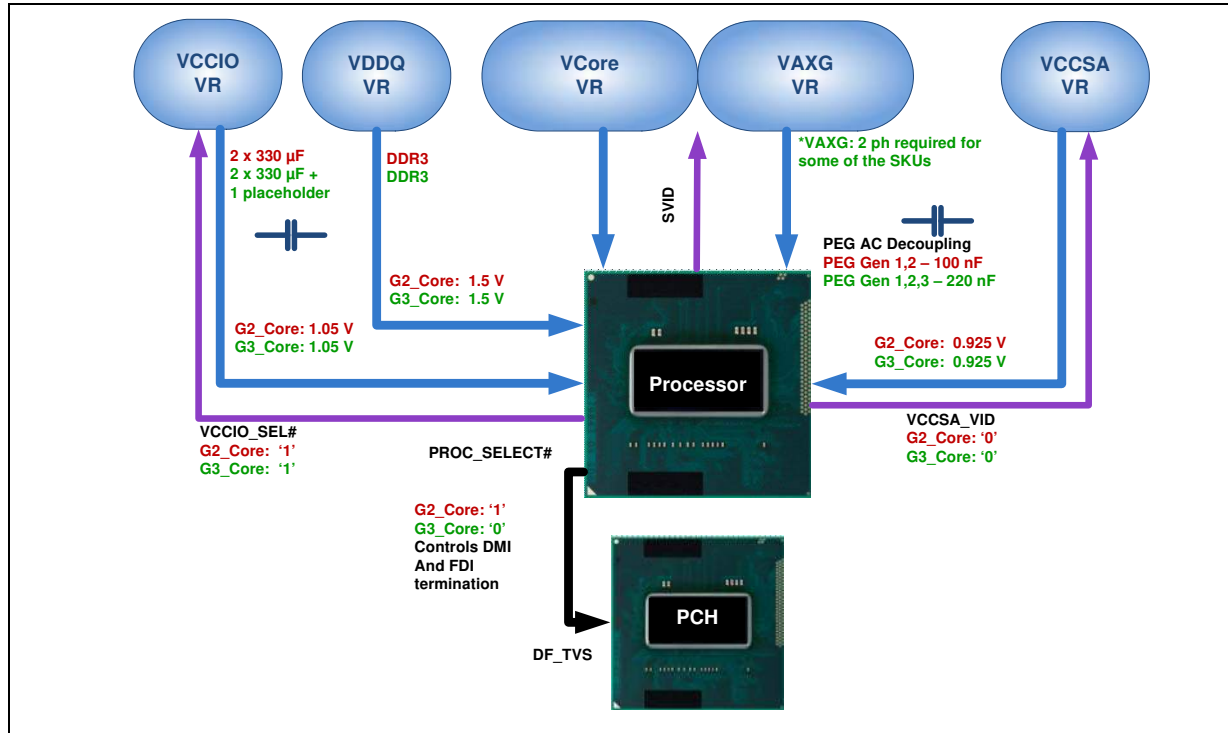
VCCIO VR

VDDQ VR

VCore VR

VAXG VR

VCCSA VR

2 x 330 µF
2 x 330 µF + 1 placeholder

DDR3
DDR3

SVID

*VAXG: 2 ph required for some of the SKUs

PEG AC Decoupling
PEG Gen 1,2 – 100 nF
PEG Gen 1,2,3 – 220 nF

G2_Core: 1.5 V
G3_Core: 1.5 V

G2_Core: 1.05 V
G3_Core: 1.05 V

G2_Core: 0.925 V
G3_Core: 0.925 V

Processor

VCCIO_SEL#
G2_Core: '1'
G3_Core: '1'

PROC_SELECT#

VCCSA_VID
G2_Core: '0'
G3_Core: '0'

G2_Core: '1'
G3_Core: '0'
Controls DMI And FDI termination

PCH

DF_TVS